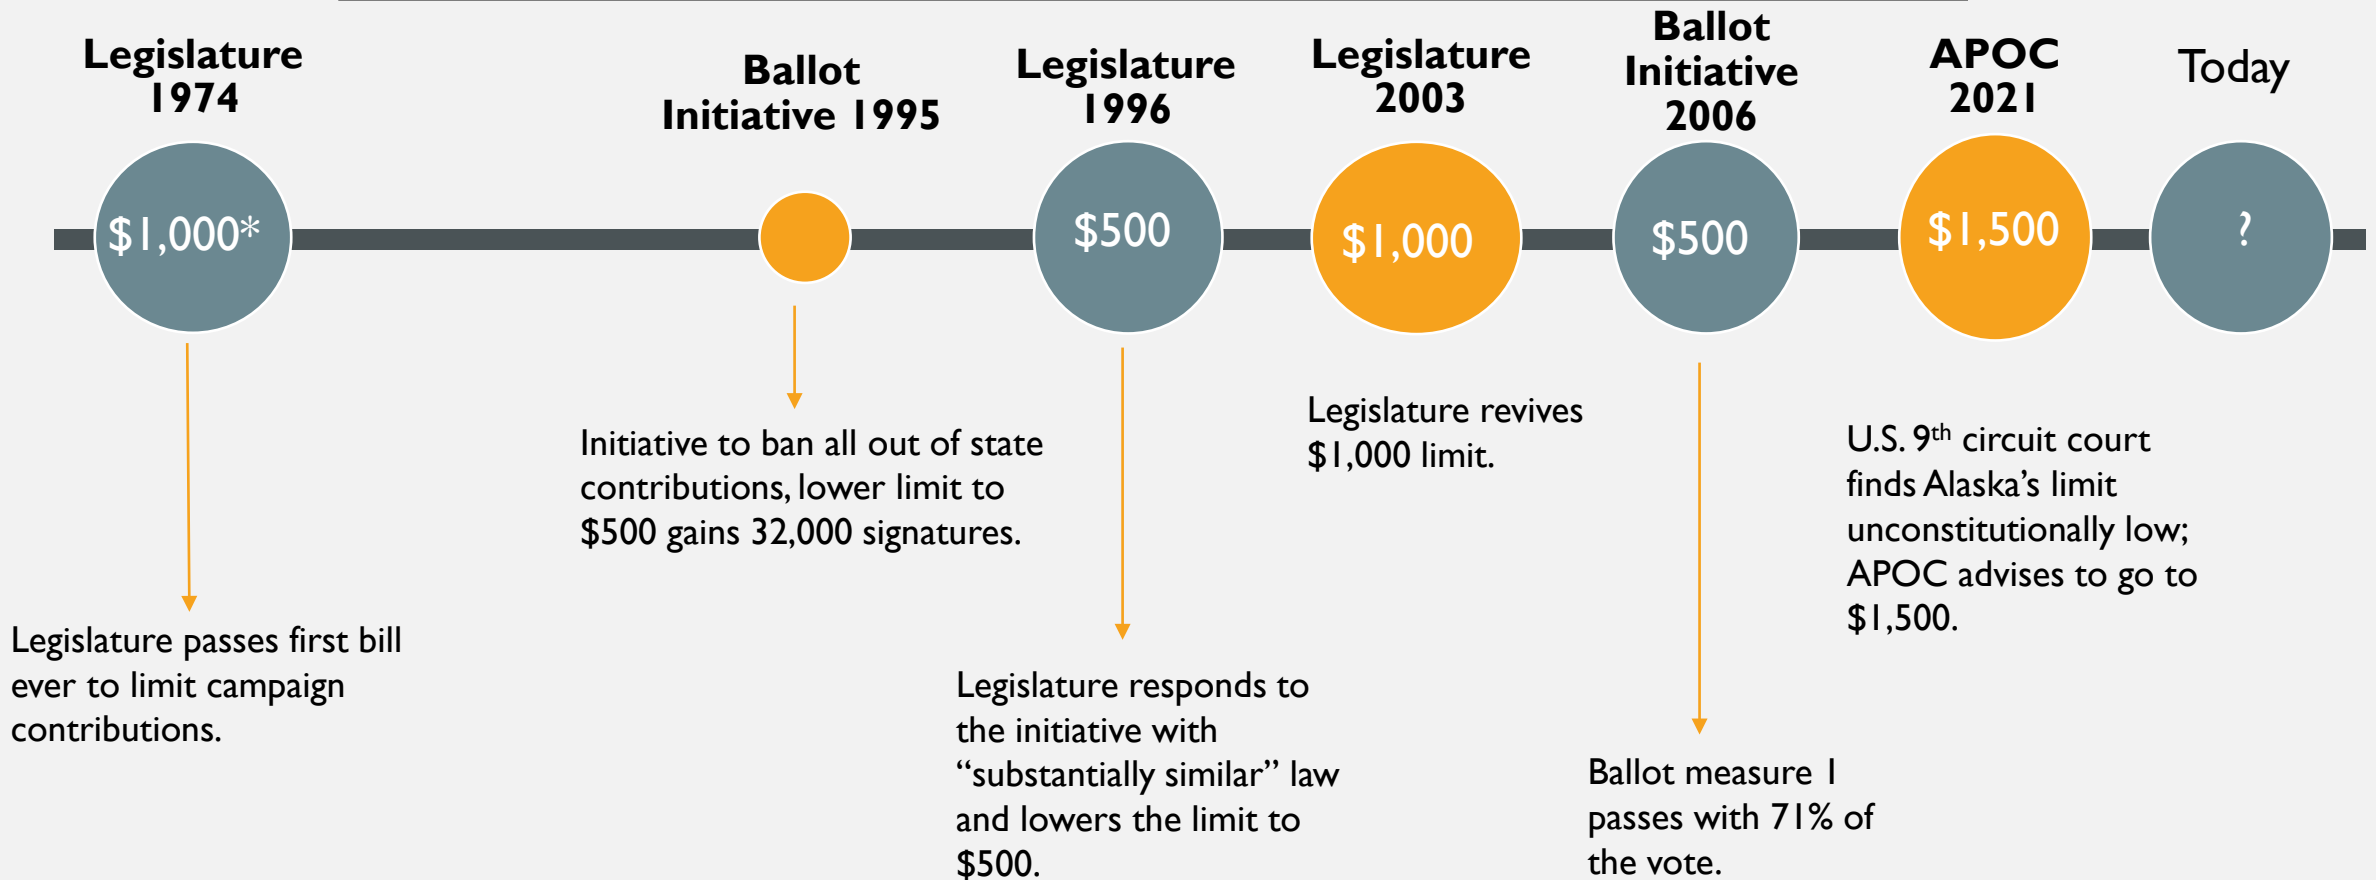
Legislature 1974

$1,000*

Legislature passes first bill ever to limit campaign contributions.

Ballot Initiative 1995

Initiative to ban all out of state contributions, lower limit to $500 gains 32,000 signatures.

Legislature 1996

$500

Legislature responds to the initiative with “substantially similar” law and lowers the limit to $500.

Legislature 2003

$1,000

Legislature revives $1,000 limit.

Ballot Initiative 2006

$500

Ballot measure 1 passes with 71% of the vote.

APOC 2021

$1,500

U.S. 9$^{th}$ circuit court finds Alaska’s limit unconstitutionally low; APOC advises to go to $1,500.

Today

?